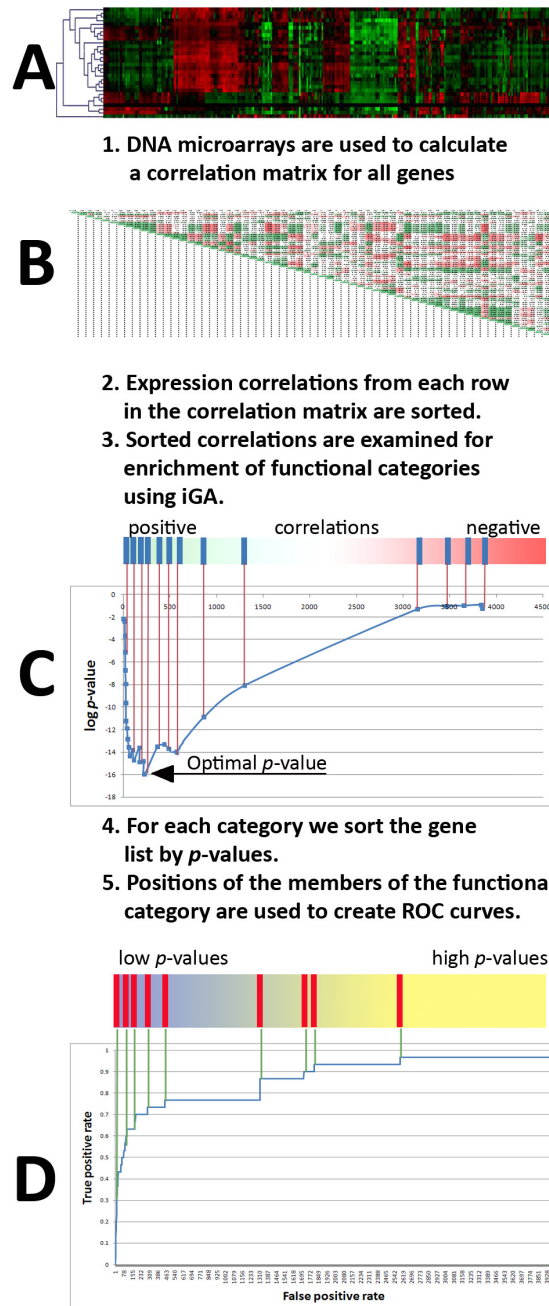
A

1. DNA microarrays are used to calculate a correlation matrix for all genes

B

2. Expression correlations from each row in the correlation matrix are sorted.
3. Sorted correlations are examined for enrichment of functional categories using iGA.

positive correlations negative

C

0 500 1000 1500 2000 2500 3000 3500 4000 4500

0
-2
-4
-6
-8
-10
-12
-14
-16
-18

log *p*-value

Optimal *p*-value

4. For each category we sort the gene list by *p*-values.
5. Positions of the members of the functiona category are used to create ROC curves.

low *p*-values high *p*-values

D

1
0.9
0.8
0.7
0.6
0.5
0.4
0.3
0.2
0.1
0

True positive rate

False positive rate

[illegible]